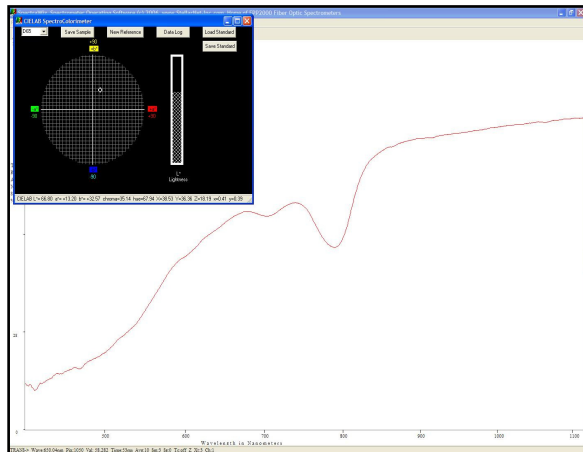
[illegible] 2000 Fiber Optic Spectrometers

CIELAB SpectraColorimeter

D65

Save Sample

New Reference

Data Log

Load Standard

Save Standard

+90

-90

+90

-90

L*
Lightness

CIELAB L*=58.90 a*=-13.20 b*=-32.57 chroma=35.14 hue=67.94 X=38.53 Y=36.36 Z=18.19 x=0.41 y=0.39

25

0

500

600

700

800

900

1000

1100

Wavelength in Nanometers

TRANS> Wave:850.04nm Pix:1050 Val:38.282 Time:55ms Ave:10 Smp:3 Sm:0 Tc:off Z Zl:5 Ch:1